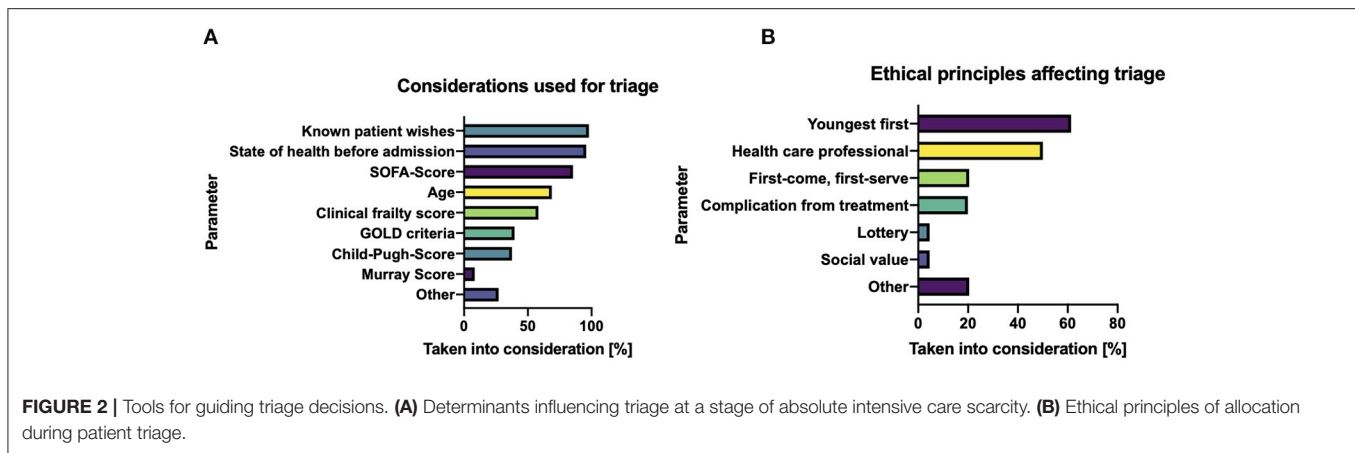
A

Considerations used for triage

Parameter

Known patient wishes
State of health before admission
SOFA-Score
Age
Clinical frailty score
GOLD criteria
Child-Pugh-Score
Murray Score
Other

0 50 100

Taken into consideration [%]

B

Ethical principles affecting triage

Parameter

Youngest first
Health care professional
First-come, first-serve
Complication from treatment
Lottery
Social value
Other

0 20 40 60 80

Taken into consideration [%]

**FIGURE 2 |** Tools for guiding triage decisions. **(A)** Determinants influencing triage at a stage of absolute intensive care scarcity. **(B)** Ethical principles of allocation during patient triage.